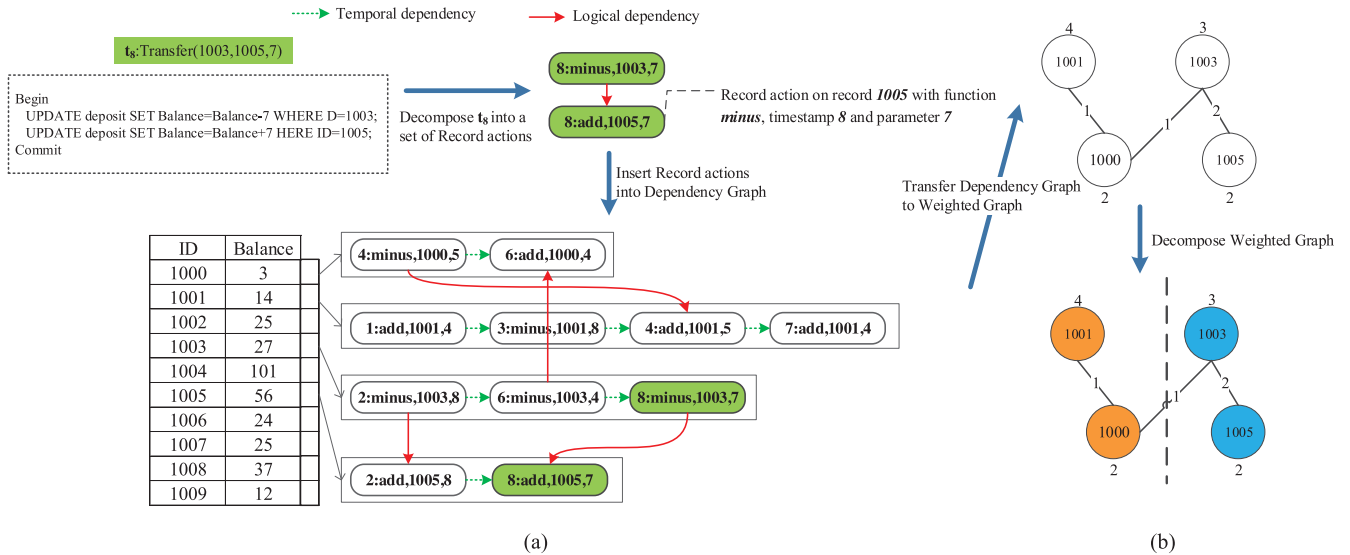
Temporal dependency

Logical dependency

$t_8$:Transfer(1003,1005,7)

Begin
UPDATE deposit SET Balance=Balance-7 WHERE D=1003;
UPDATE deposit SET Balance=Balance+7 HERE ID=1005;
Commit

Decompose $t_8$ into a set of Record actions

8:minus,1003,7

8:add,1005,7

Record action on record 1005 with function minus, timestamp 8 and parameter 7

Insert Record actions into Dependency Graph

| ID | Balance |
|---|---|
| 1000 | 3 |
| 1001 | 14 |
| 1002 | 25 |
| 1003 | 27 |
| 1004 | 101 |
| 1005 | 56 |
| 1006 | 24 |
| 1007 | 25 |
| 1008 | 37 |
| 1009 | 12 |

4:minus,1000,5

6:add,1000,4

1:add,1001,4

3:minus,1001,8

4:add,1001,5

7:add,1001,4

2:minus,1003,8

6:minus,1003,4

8:minus,1003,7

2:add,1005,8

8:add,1005,7

(a)

4
1001
3
1003
1
1
2
1000
1005
2
2

Transfer Dependency Graph to Weighted Graph

Decompose Weighted Graph

4
1001
3
1003
1
1
2
1000
1005
2
2

(b)